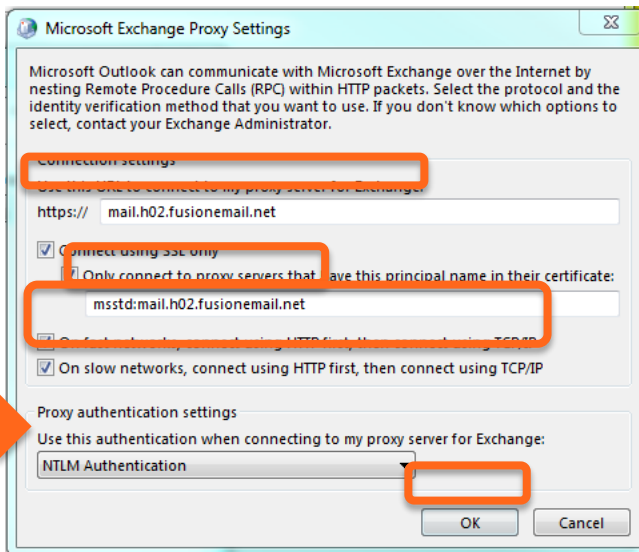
Microsoft Exchange Proxy Settings

Microsoft Outlook can communicate with Microsoft Exchange over the Internet by nesting Remote Procedure Calls (RPC) within HTTP packets. Select the protocol and the identity verification method that you want to use. If you don't know which options to select, contact your Exchange Administrator.

Connection settings

Use this URL to connect to my proxy server for Exchange:

https:// mail.h02.fusionemail.net

Connect using SSL only

Only connect to proxy servers that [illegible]ave this principal name in their certificate:

msstd:mail.h02.fusionemail.net

On fast networks, connect using HTTP first, then connect using TCP/IP

On slow networks, connect using HTTP first, then connect using TCP/IP

Proxy authentication settings

Use this authentication when connecting to my proxy server for Exchange:

NTLM Authentication

OK Cancel